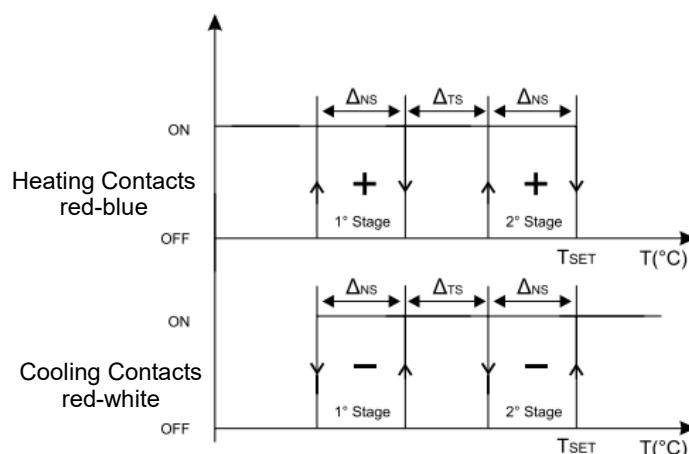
$\Delta_{NS}$ $\Delta_{TS}$ $\Delta_{NS}$

ON

Heating Contacts red-blue

+ 1° Stage

+ 2° Stage

OFF

$T_{SET}$ T(°C)

$\Delta_{NS}$ $\Delta_{TS}$ $\Delta_{NS}$

ON

Cooling Contacts red-white

– 1° Stage

– 2° Stage

OFF

$T_{SET}$ T(°C)